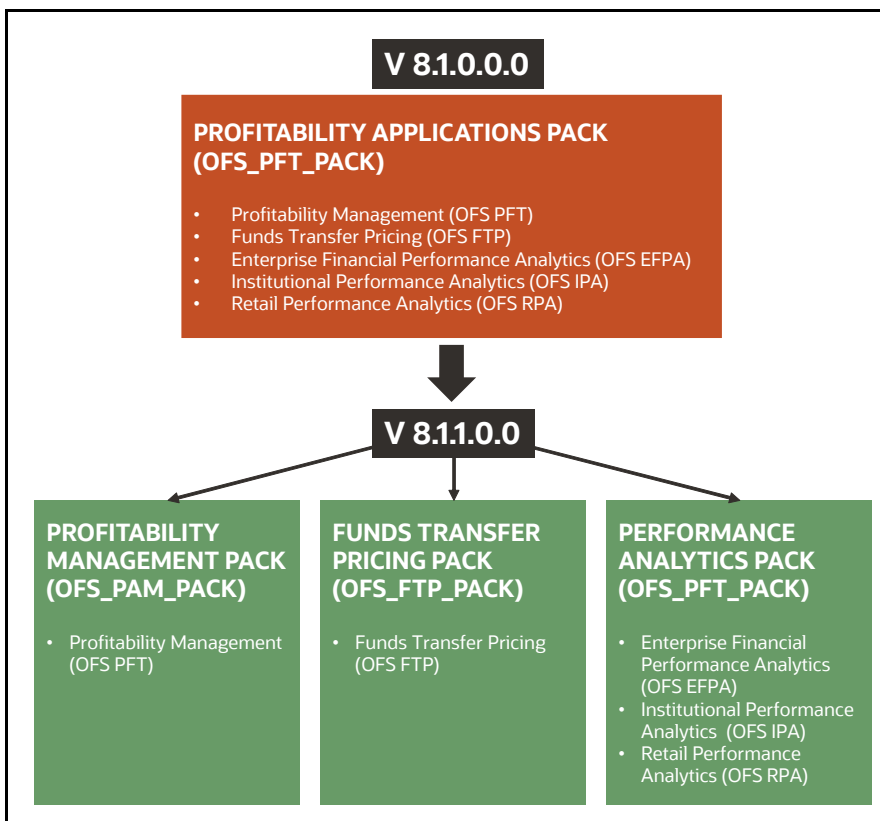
V 8.1.0.0.0

PROFITABILITY APPLICATIONS PACK (OFS_PFT_PACK)

- Profitability Management (OFS PFT)
- Funds Transfer Pricing (OFS FTP)
- Enterprise Financial Performance Analytics (OFS EFPA)
- Institutional Performance Analytics (OFS IPA)
- Retail Performance Analytics (OFS RPA)

V 8.1.1.0.0

PROFITABILITY MANAGEMENT PACK (OFS_PAM_PACK)

- Profitability Management (OFS PFT)

FUNDS TRANSFER PRICING PACK (OFS_FTP_PACK)

- Funds Transfer Pricing (OFS FTP)

PERFORMANCE ANALYTICS PACK (OFS_PFT_PACK)

- Enterprise Financial Performance Analytics (OFS EFPA)
- Institutional Performance Analytics (OFS IPA)
- Retail Performance Analytics (OFS RPA)